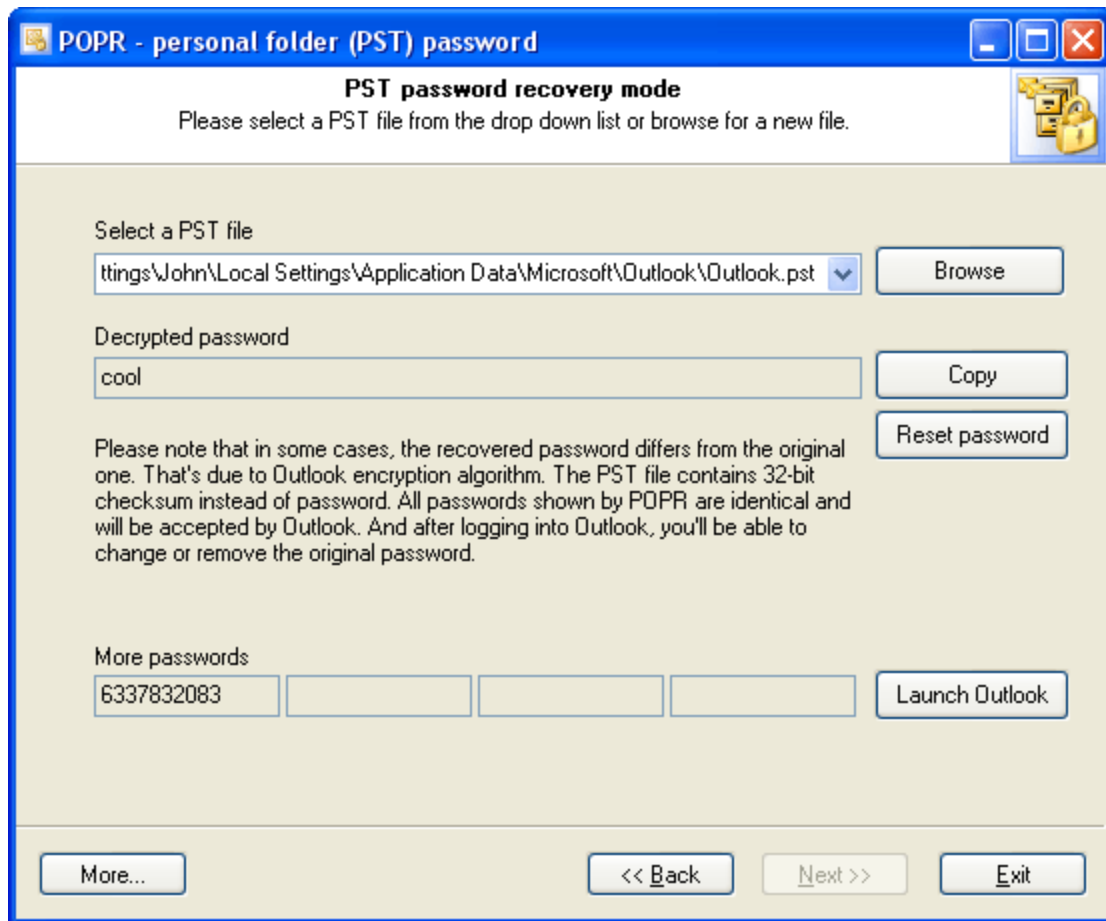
POPR - personal folder (PST) password

PST password recovery mode
Please select a PST file from the drop down list or browse for a new file.

Select a PST file
ttings\John\Local Settings\Application Data\Microsoft\Outlook\Outlook.pst

Browse

Decrypted password
cool

Copy

Reset password

Please note that in some cases, the recovered password differs from the original one. That's due to Outlook encryption algorithm. The PST file contains 32-bit checksum instead of password. All passwords shown by POPR are identical and will be accepted by Outlook. And after logging into Outlook, you'll be able to change or remove the original password.

More passwords
6337832083

Launch Outlook

More...

<< Back

Next >>

Exit